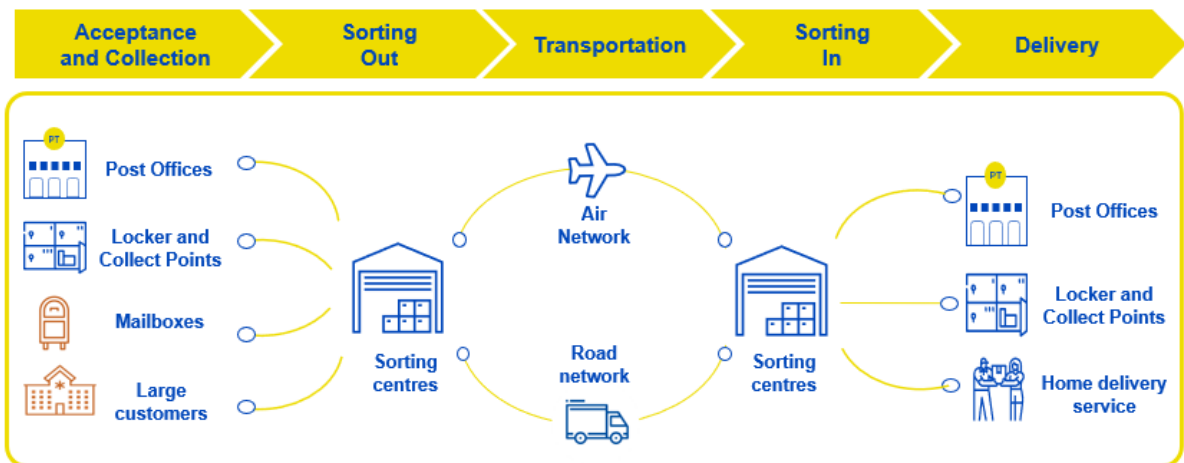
Acceptance and Collection

Sorting Out

Transportation

Sorting In

Delivery

PT

Post Offices

Locker and Collect Points

Mailboxes

Large customers

Sorting centres

Air Network

Road network

Sorting centres

PT

Post Offices

Locker and Collect Points

Home delivery service